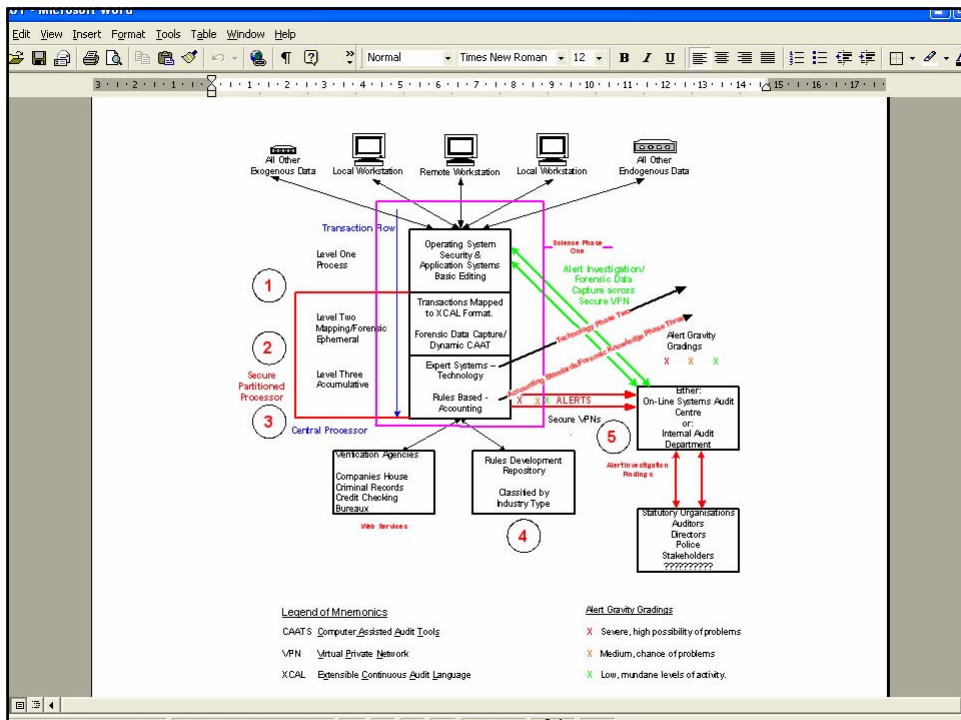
Edit View Insert Format Tools Table Window Help

Normal Times New Roman 12 B I U

All Other Exogenous Data
Local Workstation
Remote Workstation
Local Workstation
All Other Endogenous Data

Transaction Flow

Level One Process

Level Two Mapping/Forensic Ephemeral

Level Three Accumulative

1
2
Secure Partitioned Processor
3
Central Processor

Operating System Security & Application Systems Basic Editing

Transactions Mapped to XCAL Format.

Forensic Data Capture/ Dynamic CAAT

Expert Systems – Technology

Rules Based - Accounting

Science Phase One

Alert Investigation/ Forensic Data Capture across Secure VPN

Technology Phase Two

Accounting Standards/Forensic Knowledge Phase Three

Alert Gravity Gradings
X X X

X X X ALERTS

Secure VPNs

5

Either: On-Line Systems Audit Centre or: Internal Audit Department

Alert Investigation Findings

Verification Agencies
Companies House
Criminal Records
Credit Checking Bureaux

Web Services

Rules Development Repository
Classified by Industry Type

4

Statutory Organisations
Auditors
Directors
Police
Stakeholders
??????????

Legend of Mnemonics
CAATS Computer Assisted Audit Tools
VPN Virtual Private Network
XCAL Extensible Continuous Audit Language

Alert Gravity Gradings
X Severe, high possibility of problems
X Medium, chance of problems
X Low, mundane levels of activity.